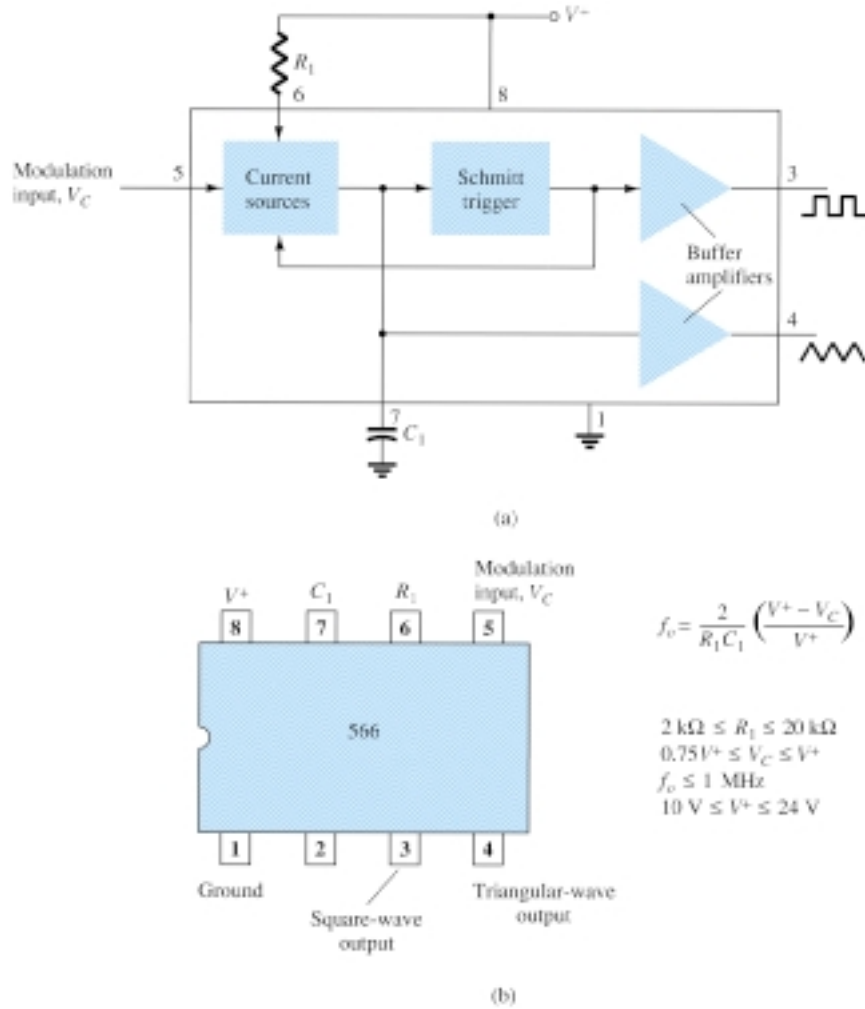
$V^+$

$R_1$

6

8

Modulation input, $V_C$

5

Current sources

Schmitt trigger

3

Buffer amplifiers

4

7

$C_1$

1

(a)

$V^+$

$C_1$

$R_1$

Modulation input, $V_C$

8

7

6

5

$f_o = \frac{2}{R_1 C_1}\left(\frac{V^+ - V_C}{V^+}\right)$

566

$2\text{ k}\Omega \leq R_1 \leq 20\text{ k}\Omega$
$0.75V^+ \leq V_C \leq V^+$
$f_o \leq 1$ MHz
$10\text{ V} \leq V^+ \leq 24\text{ V}$

1

2

3

4

Ground

Square-wave output

Triangular-wave output

(b)